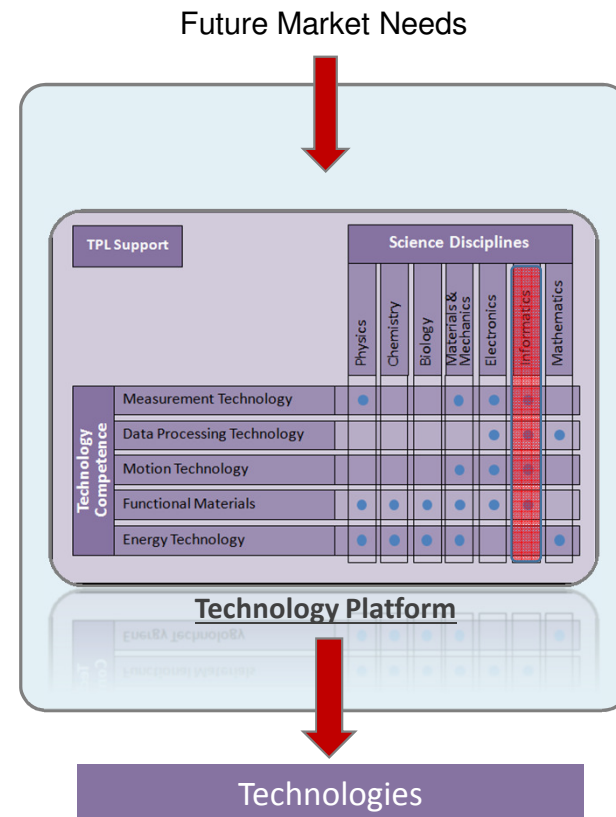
Future Market Needs

TPL Support

Science Disciplines

| | | Physics | Chemistry | Biology | Materials & Mechanics | Electronics | Informatics | Mathematics |
|---|---|---|---|---|---|---|---|---|
| Technology Competence | Measurement Technology | ● | | | ● | ● | ● | |
| | Data Processing Technology | | | | | ● | ● | ● |
| | Motion Technology | | | | ● | ● | ● | |
| | Functional Materials | ● | ● | ● | ● | ● | ● | |
| | Energy Technology | ● | ● | ● | ● | | ● | ● |

Technology Platform

Technologies